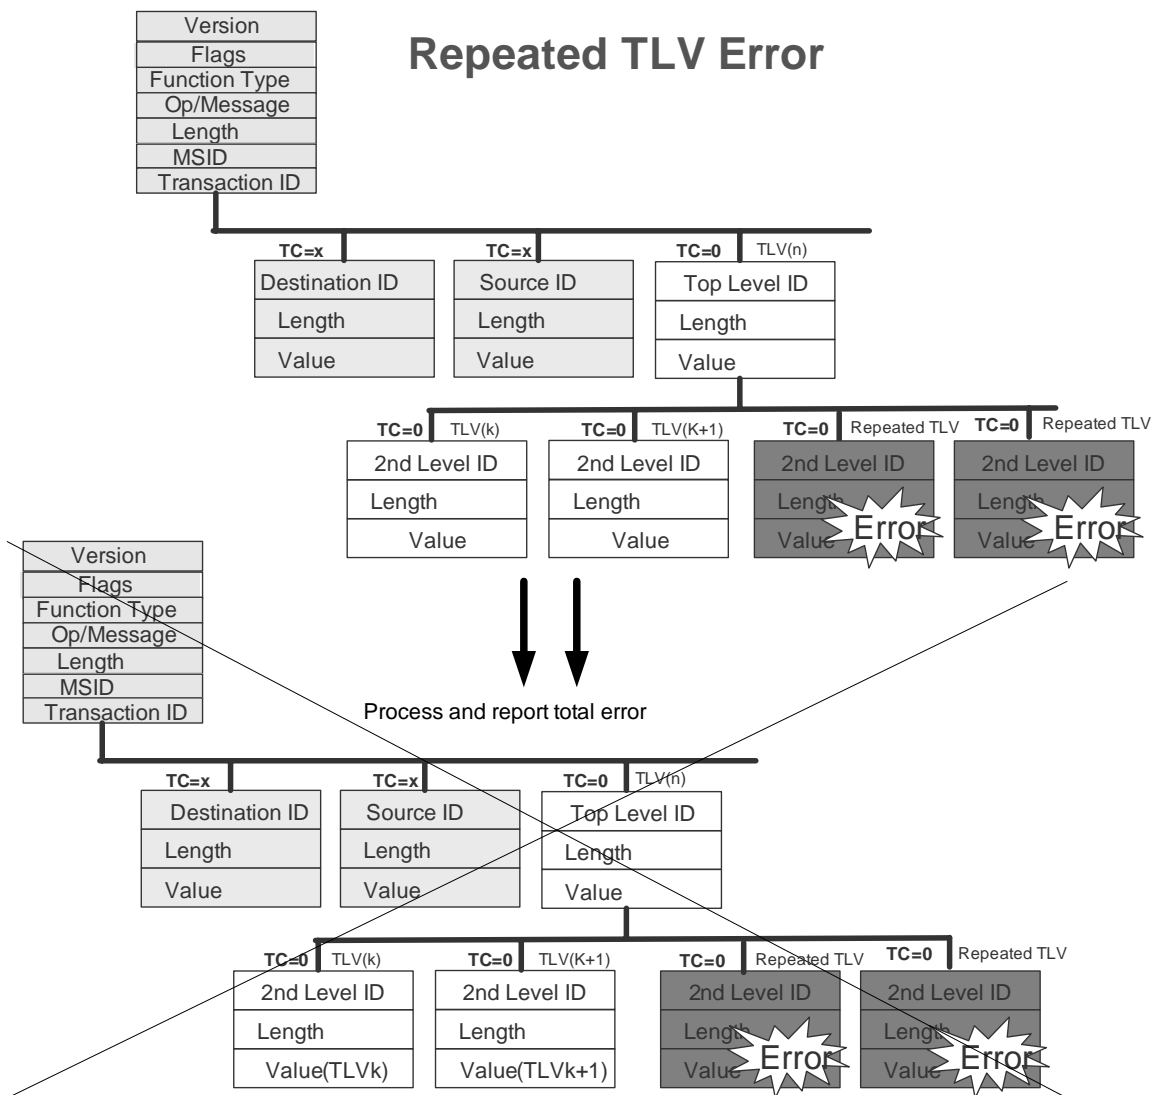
Version
Flags
Function Type
Op/Message
Length
MSID
Transaction ID

Repeated TLV Error

TC=x
Destination ID
Length
Value

TC=x
Source ID
Length
Value

TC=0 TLV(n)
Top Level ID
Length
Value

TC=0 TLV(k)
2nd Level ID
Length
Value

TC=0 TLV(K+1)
2nd Level ID
Length
Value

TC=0 Repeated TLV
2nd Level ID
Length
Value
Error

TC=0 Repeated TLV
2nd Level ID
Length
Value
Error

Process and report total error

Version
Flags
Function Type
Op/Message
Length
MSID
Transaction ID

TC=x
Destination ID
Length
Value

TC=x
Source ID
Length
Value

TC=0 TLV(n)
Top Level ID
Length
Value

TC=0 TLV(k)
2nd Level ID
Length
Value(TLVk)

TC=0 TLV(K+1)
2nd Level ID
Length
Value(TLVk+1)

TC=0 Repeated TLV
2nd Level ID
Length
Value
Error

TC=0 Repeated TLV
2nd Level ID
Length
Value
Error